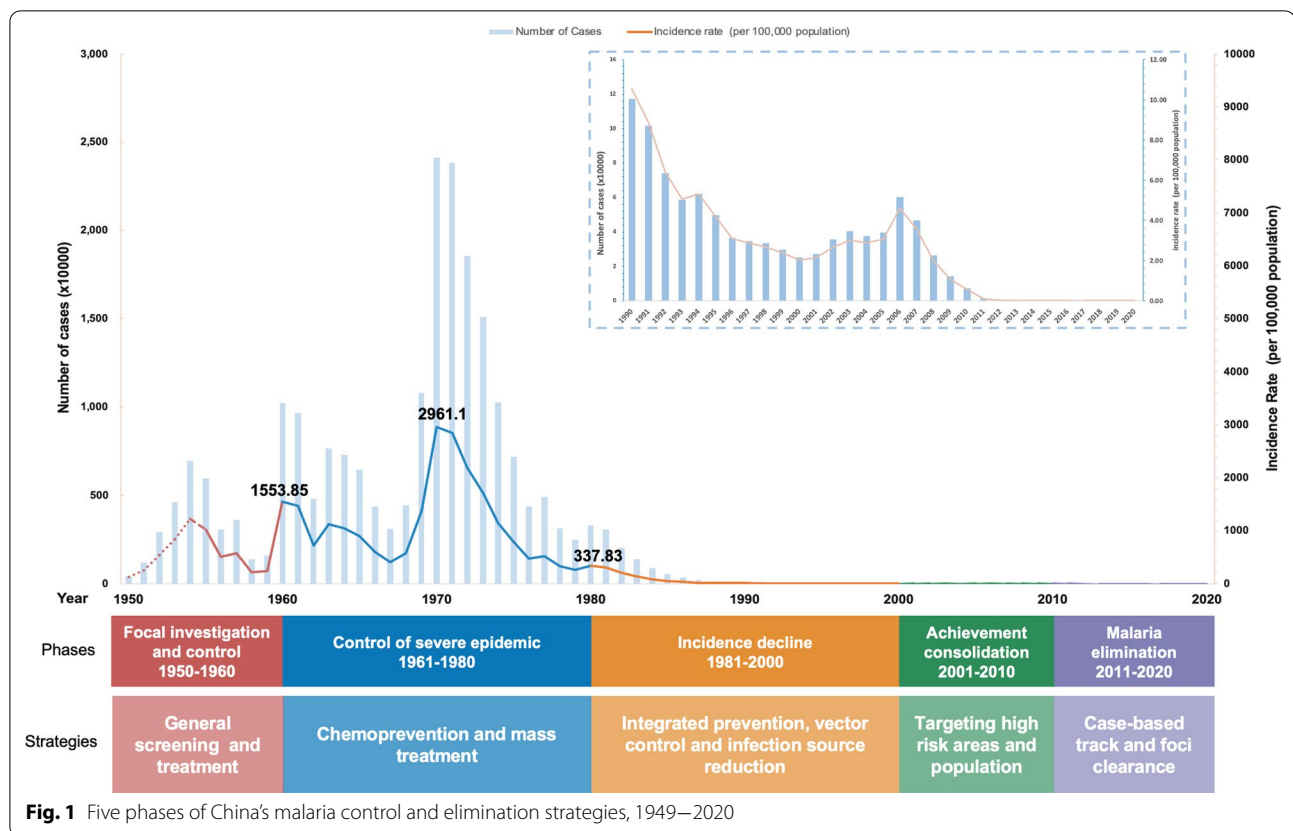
Number of Cases    Incidence rate (per 100,000 population)

3,000
2,500
2,000
1,500
1,000
500
0

Number of cases (x10000)

10000
9000
8000
7000
6000
5000
4000
3000
2000
1000
0

Incidence Rate (per 100,000 population)

14
12
10
8
6
4
2
0

Number of cases (x10000)

12.00
10.00
8.00
6.00
4.00
2.00
0.00

incidence rate (per 100,000 population)

1990 1991 1992 1993 1994 1995 1996 1997 1998 1999 2000 2001 2002 2003 2004 2005 2006 2007 2008 2009 2010 2011 2012 2013 2014 2015 2016 2017 2018 2019 2020

2961.1

1553.85

337.83

Year 1950 1960 1970 1980 1990 2000 2010 2020

| Phases | Focal investigation and control 1950-1960 | Control of severe epidemic 1961-1980 | Incidence decline 1981-2000 | Achievement consolidation 2001-2010 | Malaria elimination 2011-2020 |
|---|---|---|---|---|---|
| Strategies | General screening and treatment | Chemoprevention and mass treatment | Integrated prevention, vector control and infection source reduction | Targeting high risk areas and population | Case-based track and foci clearance |

**Fig. 1** Five phases of China's malaria control and elimination strategies, 1949—2020